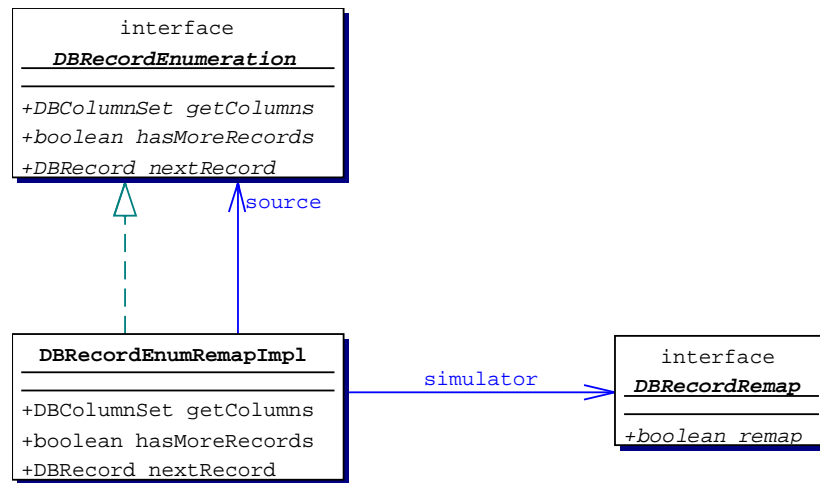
interface
DBRecordEnumeration

+DBColumnSet getColumns
+boolean hasMoreRecords
+DBRecord nextRecord

source

DBRecordEnumRemapImpl

+DBColumnSet getColumns
+boolean hasMoreRecords
+DBRecord nextRecord

simulator

interface
DBRecordRemap

+boolean remap